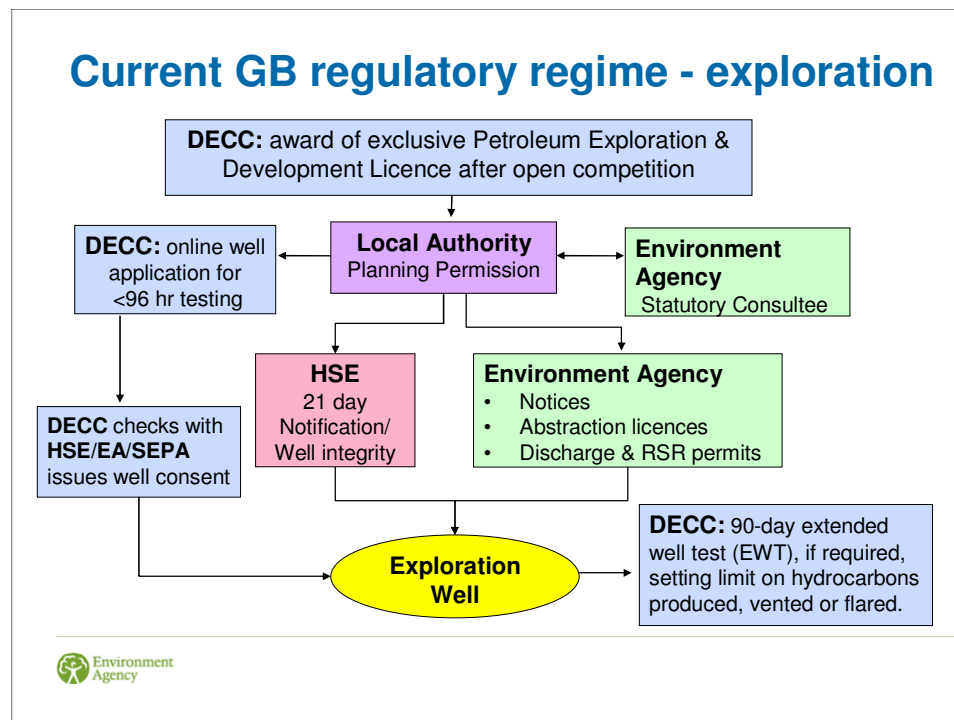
Current GB regulatory regime - exploration

DECC: award of exclusive Petroleum Exploration & Development Licence after open competition

DECC: online well application for <96 hr testing

Local Authority
Planning Permission

Environment Agency
Statutory Consultee

HSE
21 day Notification/ Well integrity

Environment Agency
• Notices
• Abstraction licences
• Discharge & RSR permits

DECC checks with HSE/EA/SEPA issues well consent

Exploration Well

DECC: 90-day extended well test (EWT), if required, setting limit on hydrocarbons produced, vented or flared.

Environment Agency